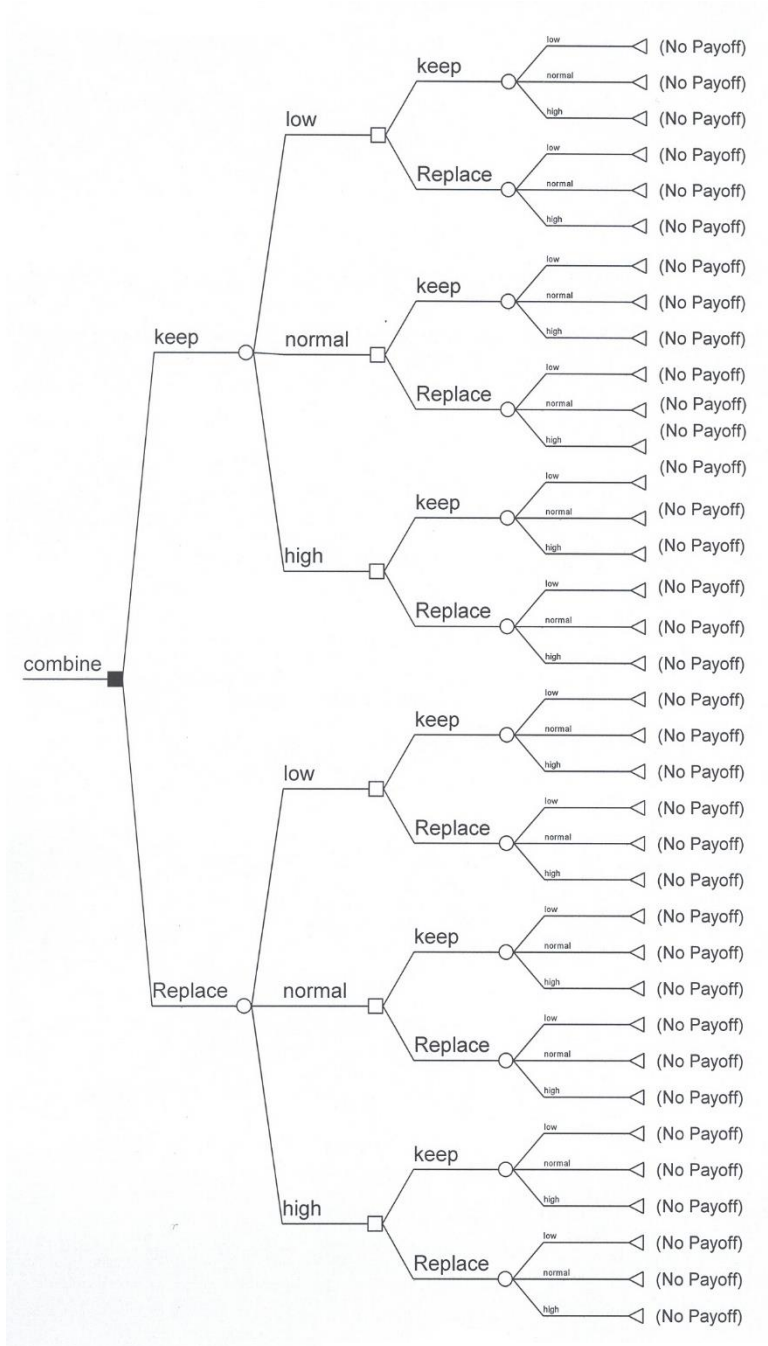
combine

keep

low

keep
low (No Payoff)
normal (No Payoff)
high (No Payoff)

Replace
low (No Payoff)
normal (No Payoff)
high (No Payoff)

normal

keep
low (No Payoff)
normal (No Payoff)
high (No Payoff)

Replace
low (No Payoff)
normal (No Payoff)
high (No Payoff)

high

keep
low (No Payoff)
normal (No Payoff)
high (No Payoff)

Replace
low (No Payoff)
normal (No Payoff)
high (No Payoff)

Replace

low

keep
low (No Payoff)
normal (No Payoff)
high (No Payoff)

Replace
low (No Payoff)
normal (No Payoff)
high (No Payoff)

normal

keep
low (No Payoff)
normal (No Payoff)
high (No Payoff)

Replace
low (No Payoff)
normal (No Payoff)
high (No Payoff)

high

keep
low (No Payoff)
normal (No Payoff)
high (No Payoff)

Replace
low (No Payoff)
normal (No Payoff)
high (No Payoff)